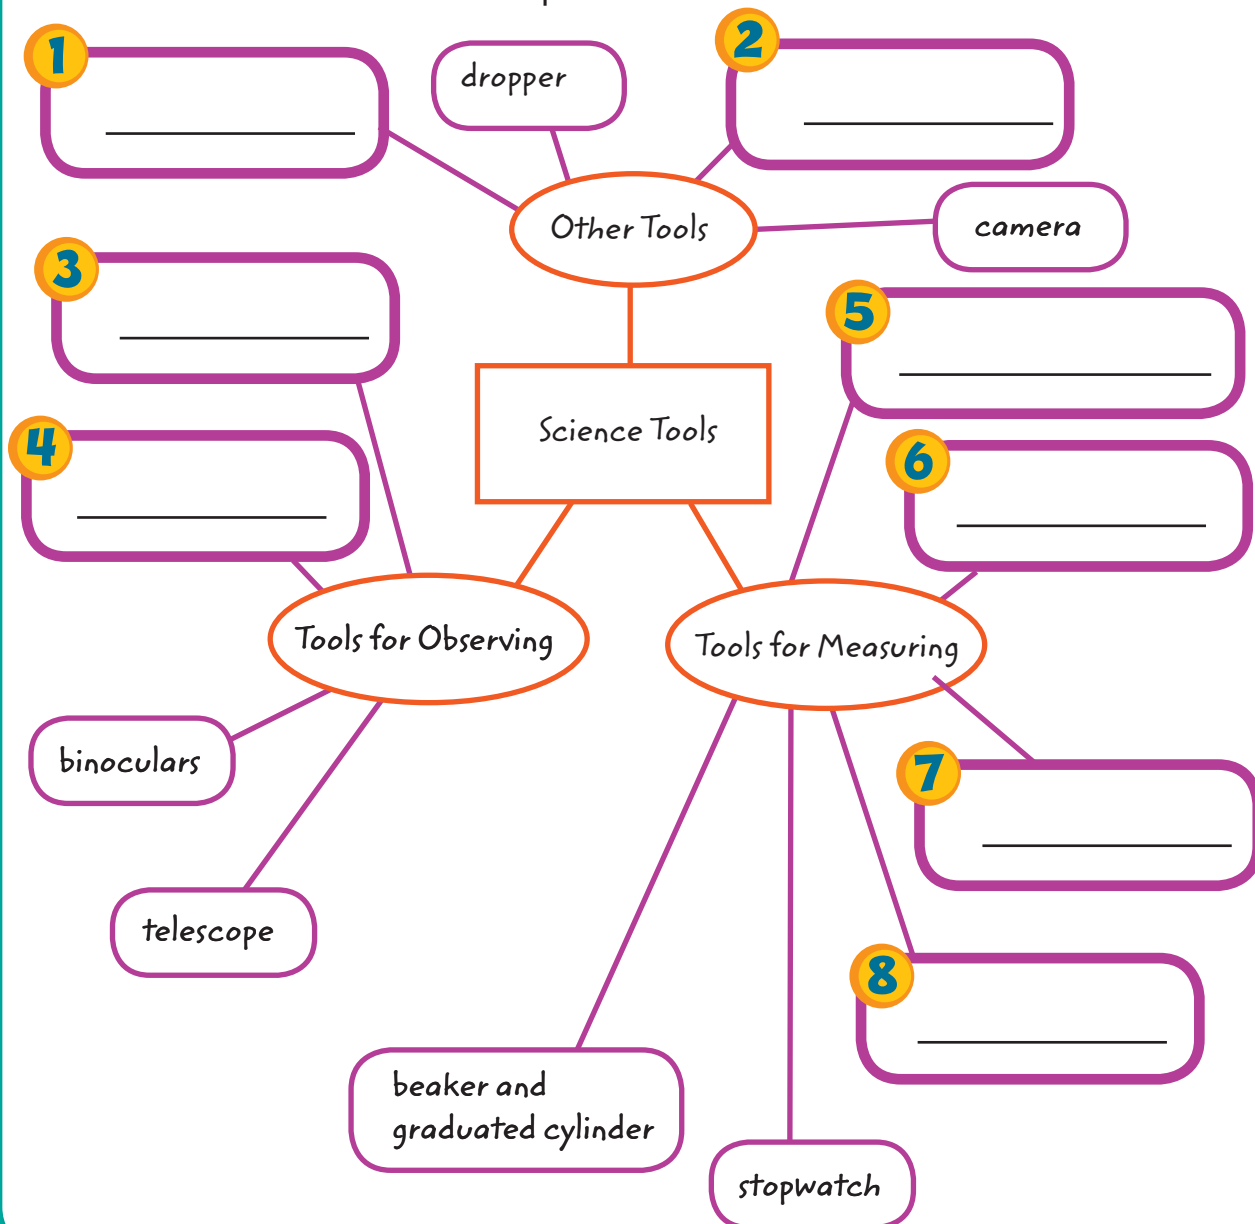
1 ______________

dropper

2 ______________

Other Tools

camera

3 ______________

5 ______________

Science Tools

4 ______________

6 ______________

Tools for Observing

Tools for Measuring

binoculars

7 ______________

telescope

8 ______________

beaker and graduated cylinder

stopwatch